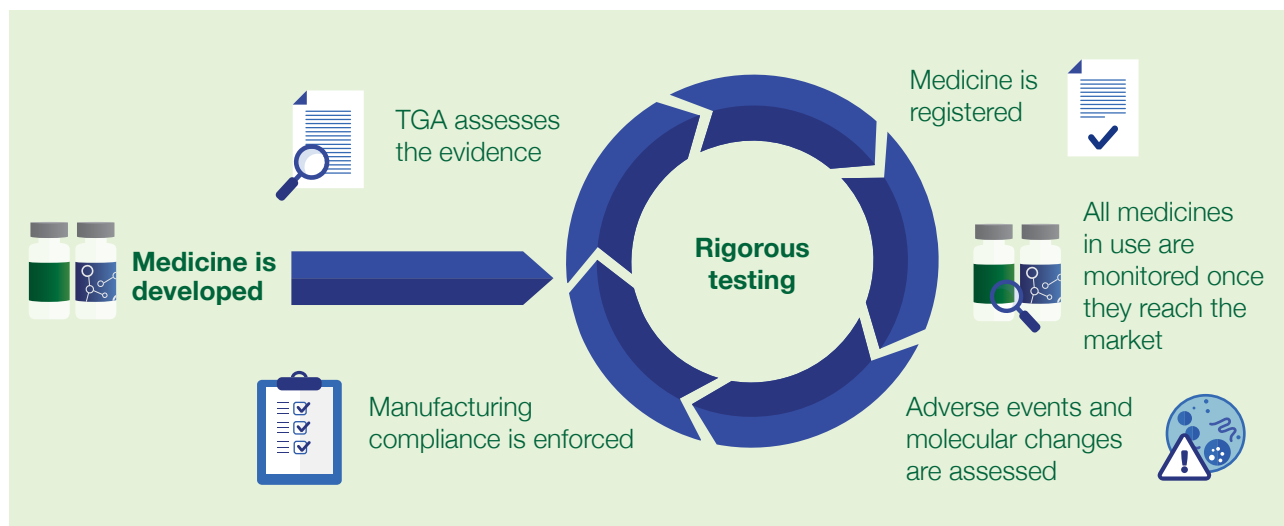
Medicine is developed

TGA assesses the evidence

Rigorous testing

Medicine is registered

All medicines in use are monitored once they reach the market

Adverse events and molecular changes are assessed

Manufacturing compliance is enforced